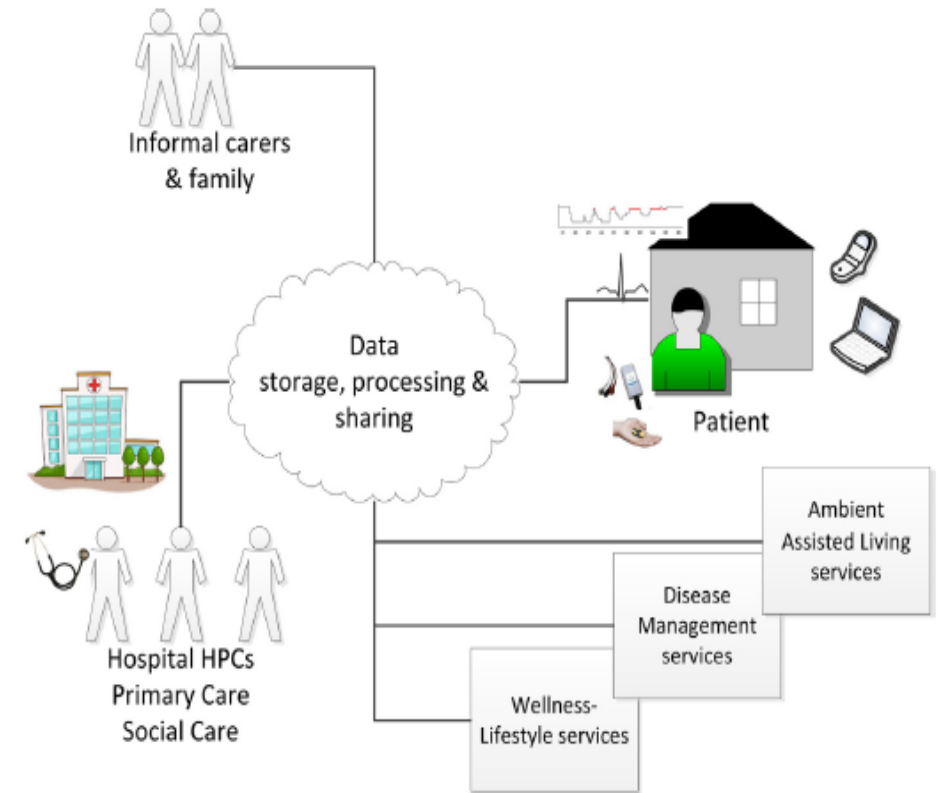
Informal carers & family

Data storage, processing & sharing

Patient

Hospital HPCs
Primary Care
Social Care

Ambient Assisted Living services

Disease Management services

Wellness-Lifestyle services